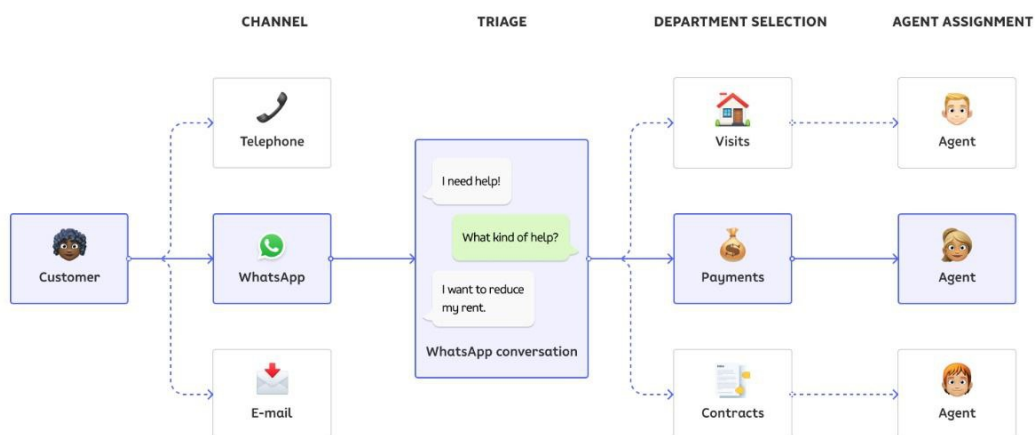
CHANNEL

TRIAGE

DEPARTMENT SELECTION

AGENT ASSIGNMENT

Customer

Telephone

WhatsApp

E-mail

I need help!

What kind of help?

I want to reduce my rent.

WhatsApp conversation

Visits

Payments

Contracts

Agent

Agent

Agent